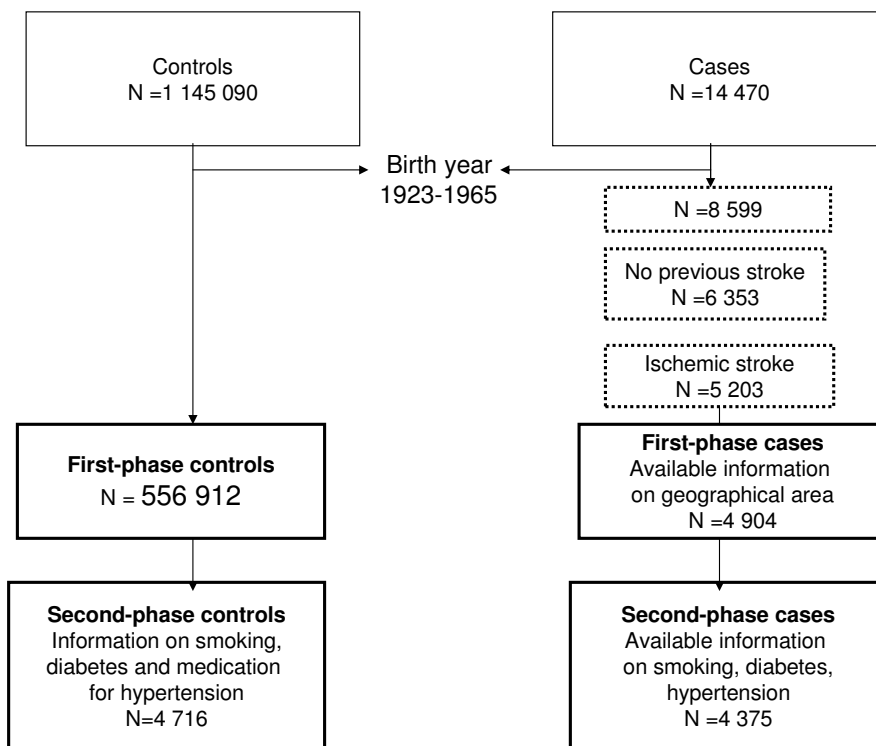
Controls
N =1 145 090

Cases
N =14 470

Birth year
1923-1965

N =8 599

No previous stroke
N =6 353

Ischemic stroke
N =5 203

First-phase controls
N = 556 912

First-phase cases
Available information on geographical area
N =4 904

Second-phase controls
Information on smoking, diabetes and medication for hypertension
N=4 716

Second-phase cases
Available information on smoking, diabetes, hypertension
N =4 375